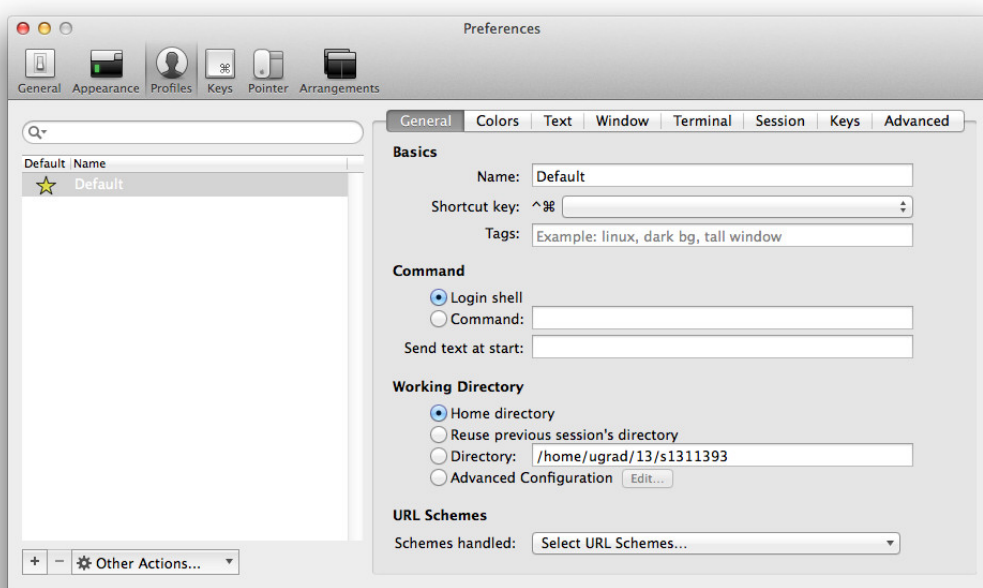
Preferences

General Appearance Profiles Keys Pointer Arrangements

| Default | Name |
|---|---|
| ☆ | Default |

+ − Other Actions...

General Colors Text Window Terminal Session Keys Advanced

Basics

Name: Default

Shortcut key: ^⌘

Tags: Example: linux, dark bg, tall window

Command

Login shell

Command:

Send text at start:

Working Directory

Home directory

Reuse previous session's directory

Directory: /home/ugrad/13/s1311393

Advanced Configuration Edit...

URL Schemes

Schemes handled: Select URL Schemes...